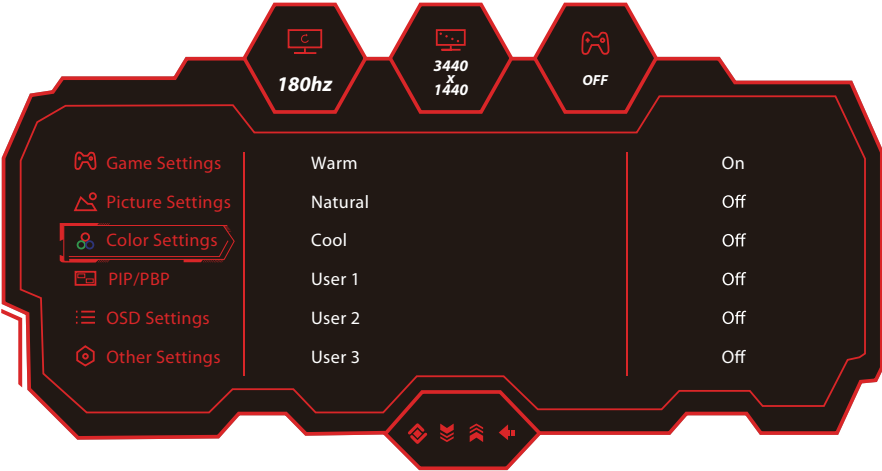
180hz

3440 x 1440

OFF

Game Settings
Picture Settings
Color Settings
PIP/PBP
OSD Settings
Other Settings

| Warm | On |
|---|---|
| Natural | Off |
| Cool | Off |
| User 1 | Off |
| User 2 | Off |
| User 3 | Off |